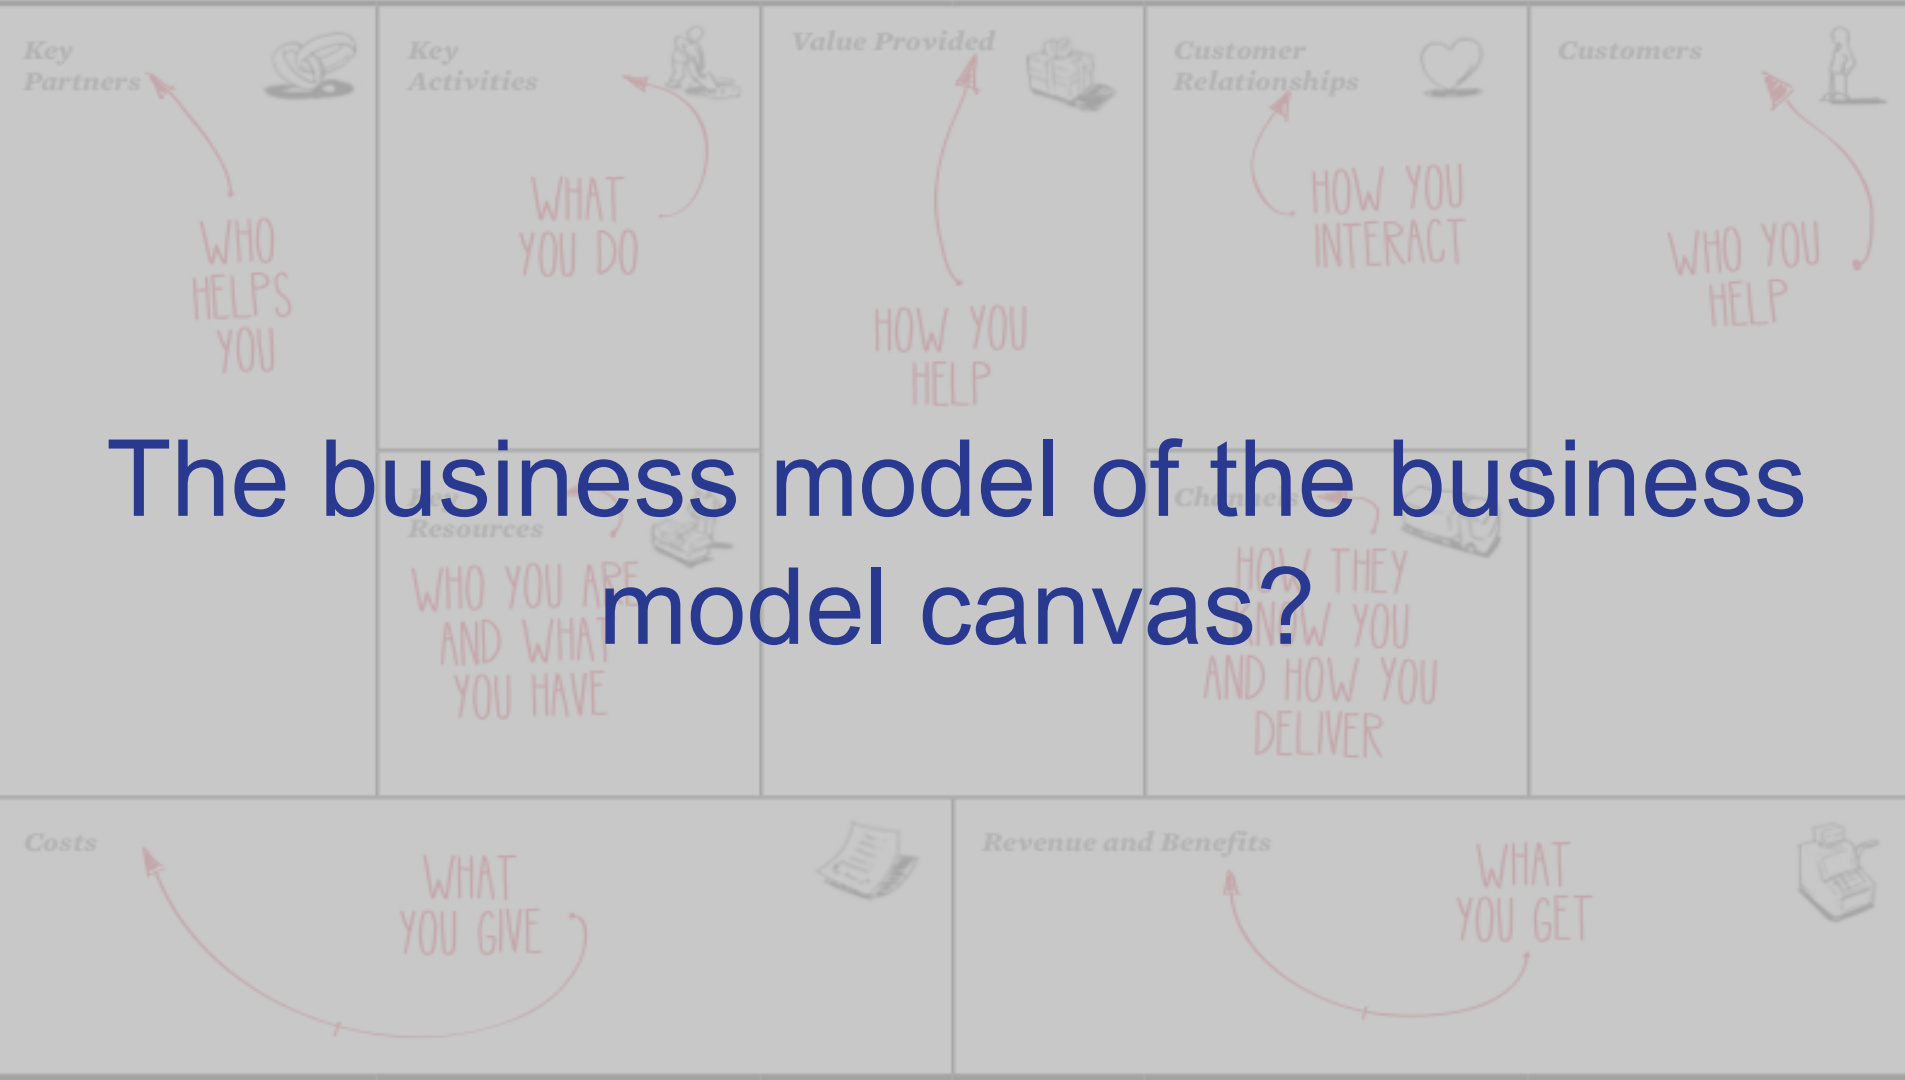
Key Partners

WHO HELPS YOU

Key Activities

WHAT YOU DO

Value Provided

HOW YOU HELP

Customer Relationships

HOW YOU INTERACT

Customers

WHO YOU HELP

The business model of the business model canvas?

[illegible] Resources

WHO YOU ARE AND WHAT YOU HAVE

Ch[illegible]

HOW THEY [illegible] YOU AND HOW YOU DELIVER

Costs

WHAT YOU GIVE

Revenue and Benefits

WHAT YOU GET